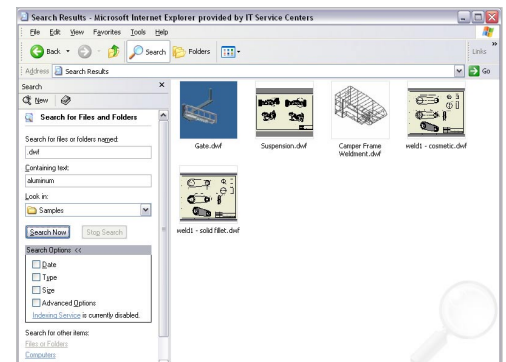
Search Results - Microsoft Internet Explorer provided by IT Service Centers

File Edit View Favorites Tools Help

Back Search Folders

Links

Address Search Results

Go

Search

New

Search for Files and Folders

Search for files or folders named:

dwf

Containing text:

aluminum

Look in:

Samples

Search Now Stop Search

Search Options <<

Date

Type

Size

Advanced Options

Indexing Service is currently disabled.

Search for other items:

Files or Folders

Computers

Gate.dwf

Suspension.dwf

Camper Frame Weldment.dwf

weld1 - cosmetic.dwf

weld1 - solid fillet.dwf